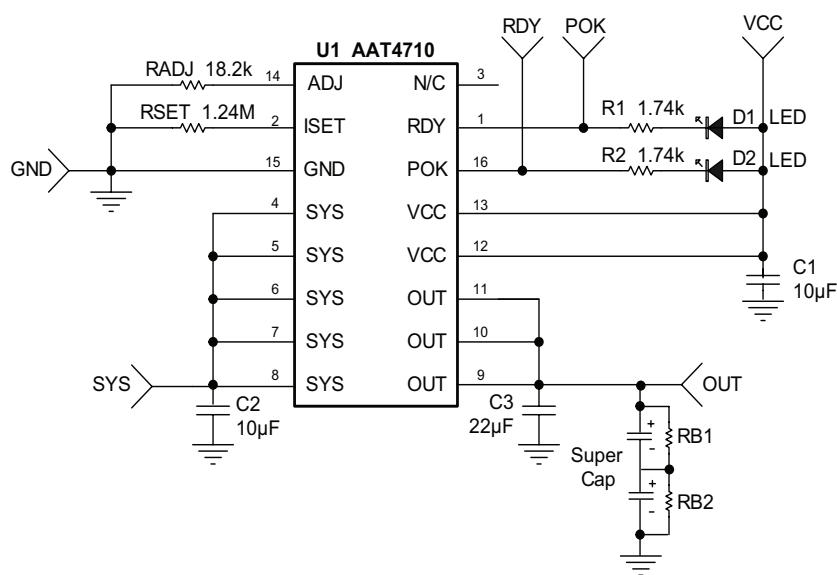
U1 AAT4710

RDY
POK
VCC

RADJ 18.2k
14 ADJ
N/C 3

RSET 1.24M
2 ISET
RDY 1
R1 1.74k
D1 LED

GND
15 GND
POK 16
R2 1.74k
D2 LED

4 SYS
VCC 13

5 SYS
VCC 12

C1
10µF

6 SYS
OUT 11

7 SYS
OUT 10

SYS
8 SYS
OUT 9
OUT

C2
10µF

C3
22µF

+
-
RB1

Super
Cap

+
-
RB2